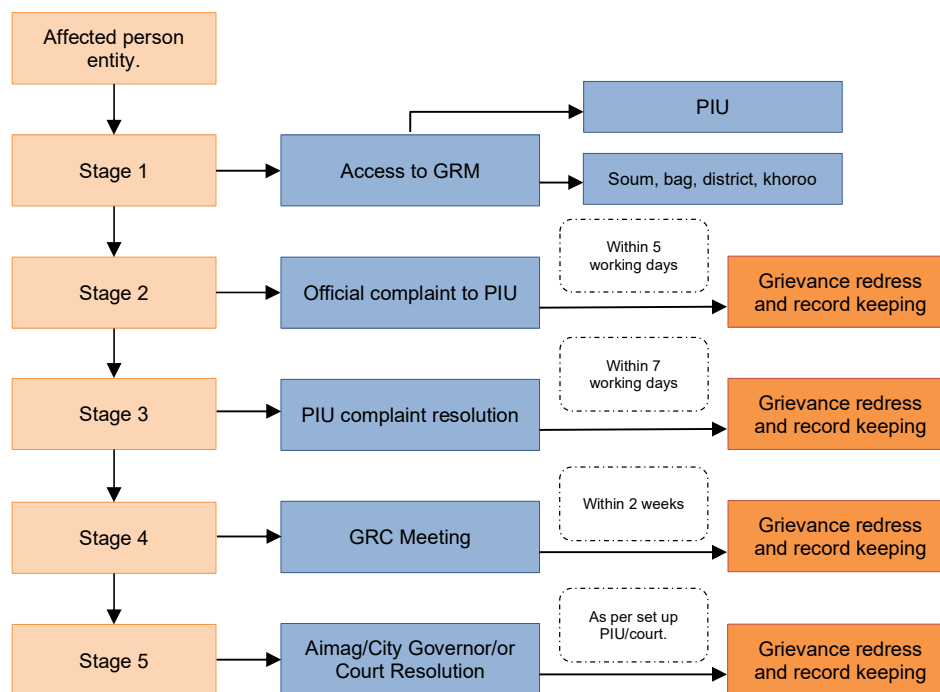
Affected person entity.

Stage 1

Access to GRM

PIU

Soum, bag, district, khoroo

Stage 2

Official complaint to PIU

Within 5 working days

Grievance redress and record keeping

Stage 3

PIU complaint resolution

Within 7 working days

Grievance redress and record keeping

Stage 4

GRC Meeting

Within 2 weeks

Grievance redress and record keeping

Stage 5

Aimag/City Governor/or Court Resolution

As per set up PIU/court.

Grievance redress and record keeping